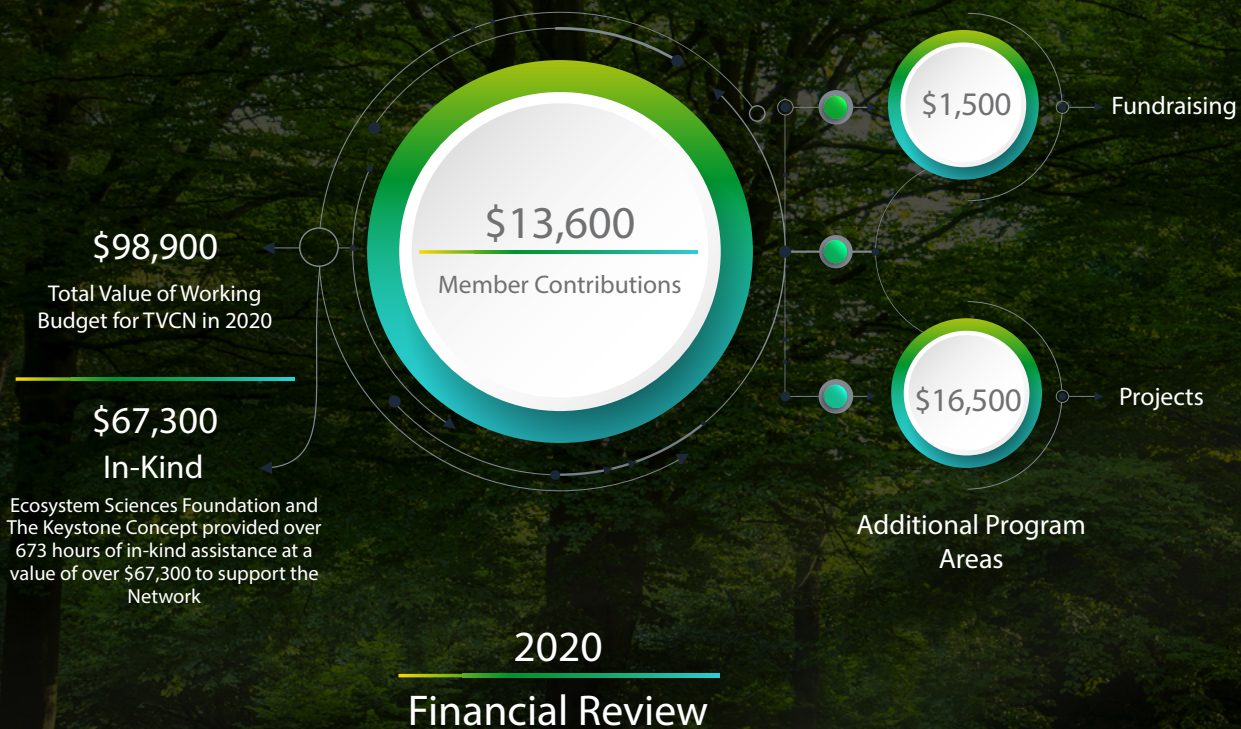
$98,900
Total Value of Working Budget for TVCN in 2020

$67,300
In-Kind
Ecosystem Sciences Foundation and The Keystone Concept provided over 673 hours of in-kind assistance at a value of over $67,300 to support the Network

$13,600
Member Contributions

$1,500
Fundraising

$16,500
Projects

Additional Program Areas

2020
Financial Review